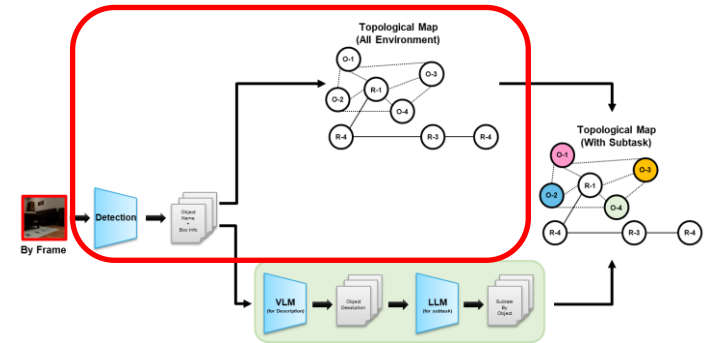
Topological Map
(All Environment)

O-1
O-3
R-1
O-2
O-4
R-4
R-3
R-4

By Frame

Detection

Object Name + Box Info

Topological Map
(With Subtask)

O-1
O-3
R-1
O-2
O-4
R-4
R-3
R-4

VLM
(for Description)

Object Description

LLM
(for subtask)

Subtask By Object